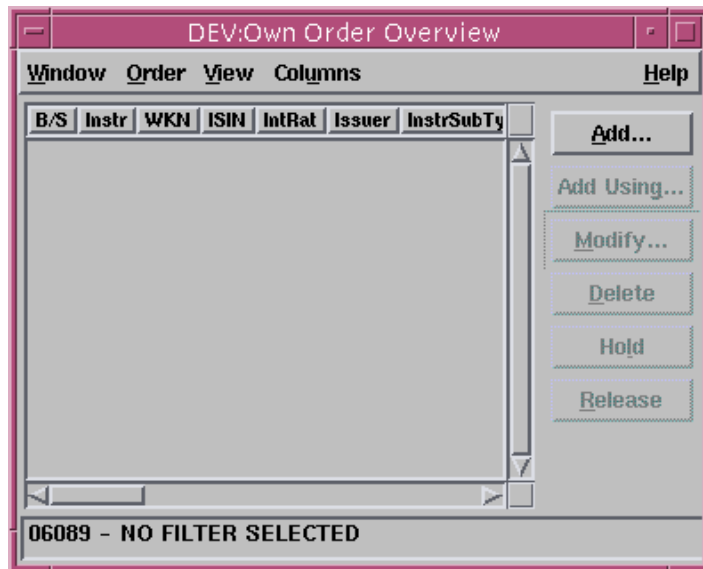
DEV:Own Order Overview

Window Order View Columns Help

| B/S | Instr | WKN | ISIN | IntRat | Issuer | InstrSubTy |
|---|---|---|---|---|---|---|

Add...
Add Using...
Modify...
Delete
Hold
Release

06089 - NO FILTER SELECTED